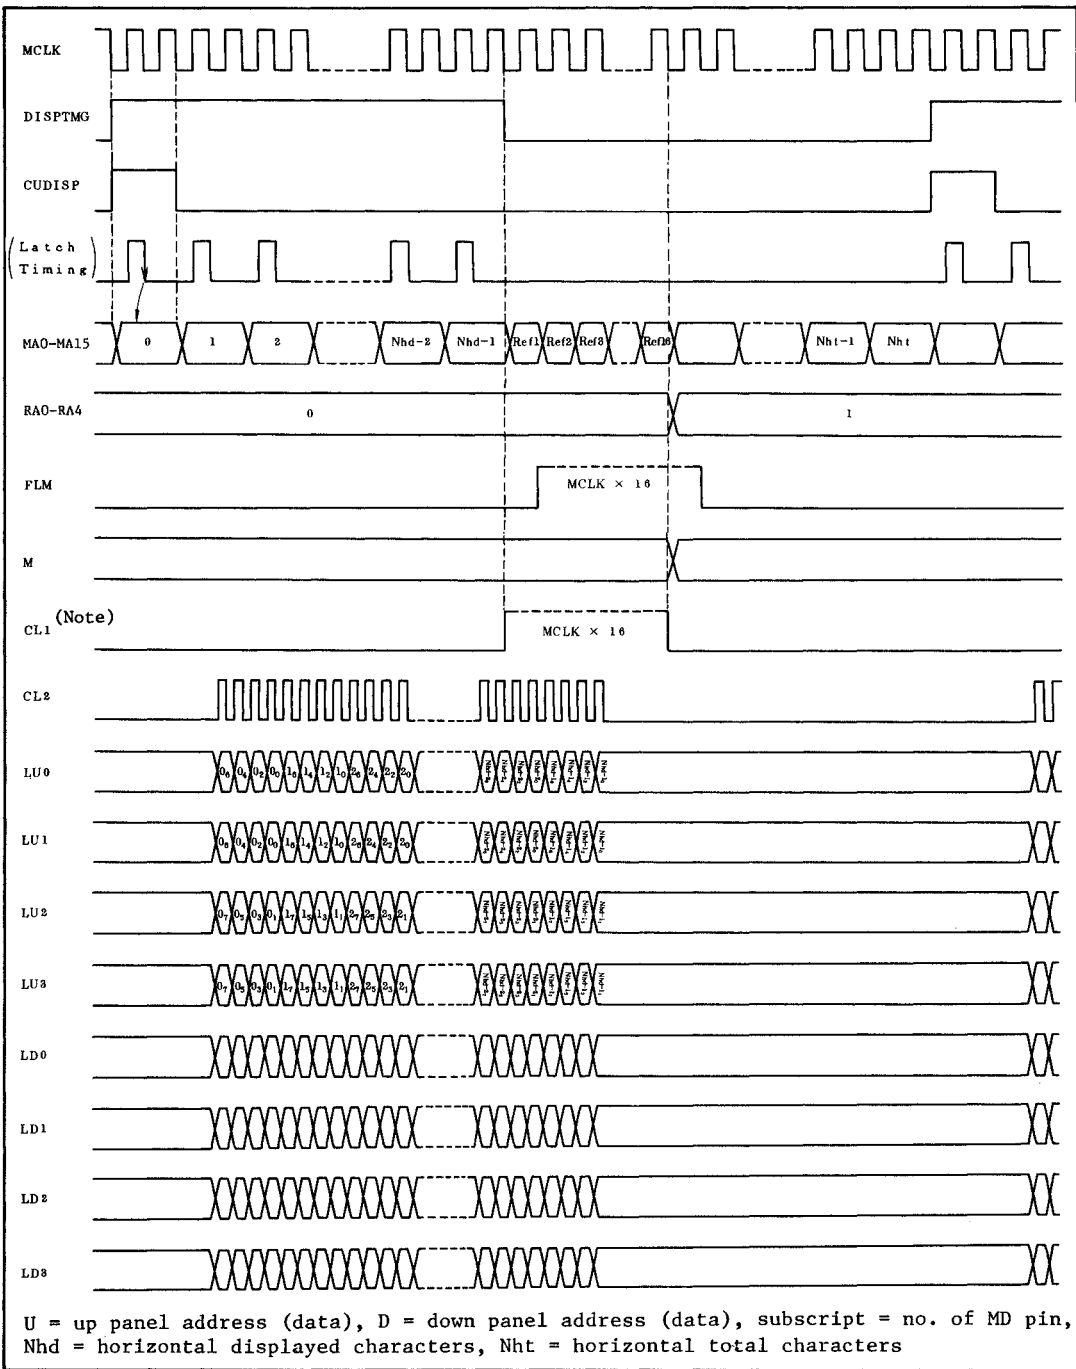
MCLK

DISPTMG

CUDISP

(Latch Timing)

MA0-MA15

0

1

2

Nhd-2

Nhd-1

Ref1

Ref2

Ref3

Ref16

Nht-1

Nht

RA0-RA4

0

1

FLM

MCLK × 16

M

CL1 (Note)

MCLK × 16

CL2

LU0

$0_6$ $0_4$ $0_2$ $0_0$ $1_6$ $1_4$ $1_2$ $1_0$ $2_6$ $2_4$ $2_2$ $2_0$

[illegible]

LU1

$0_6$ $0_4$ $0_2$ $0_0$ $1_6$ $1_4$ $1_2$ $1_0$ $2_6$ $2_4$ $2_2$ $2_0$

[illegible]

LU2

$0_7$ $0_5$ $0_3$ $0_1$ $1_7$ $1_5$ $1_3$ $1_1$ $2_7$ $2_5$ $2_3$ $2_1$

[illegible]

LU3

$0_7$ $0_5$ $0_3$ $0_1$ $1_7$ $1_5$ $1_3$ $1_1$ $2_7$ $2_5$ $2_3$ $2_1$

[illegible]

LD0

LD1

LD2

LD3

U = up panel address (data), D = down panel address (data), subscript = no. of MD pin, Nhd = horizontal displayed characters, Nht = horizontal total characters